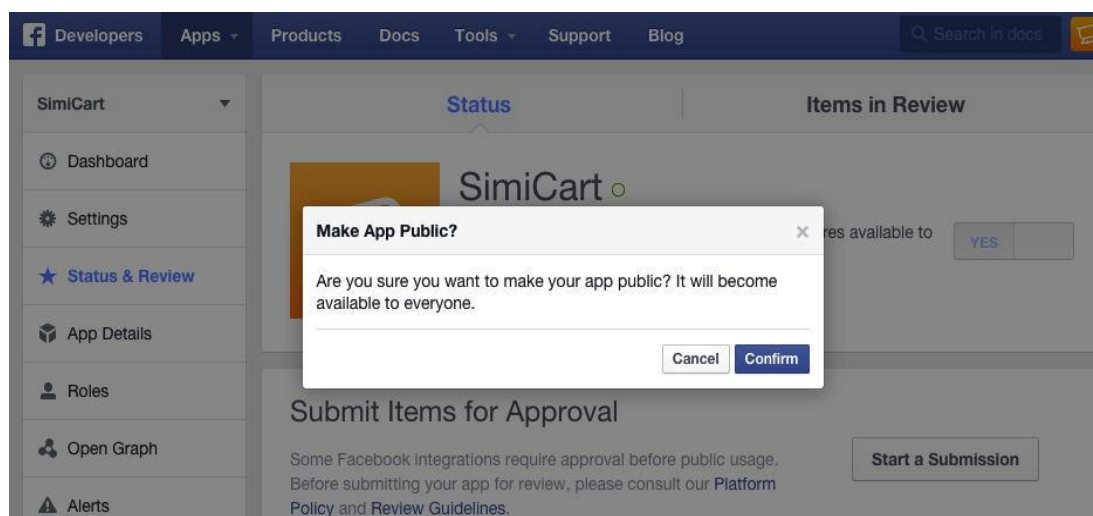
Developers Apps Products Docs Tools Support Blog Search in docs

SimiCart

Dashboard

Settings

Status & Review

App Details

Roles

Open Graph

Alerts

Status

Items in Review

SimiCart

res available to

YES

Make App Public?

×

Are you sure you want to make your app public? It will become available to everyone.

Cancel Confirm

Submit Items for Approval

Some Facebook integrations require approval before public usage. Before submitting your app for review, please consult our Platform Policy and Review Guidelines.

Start a Submission